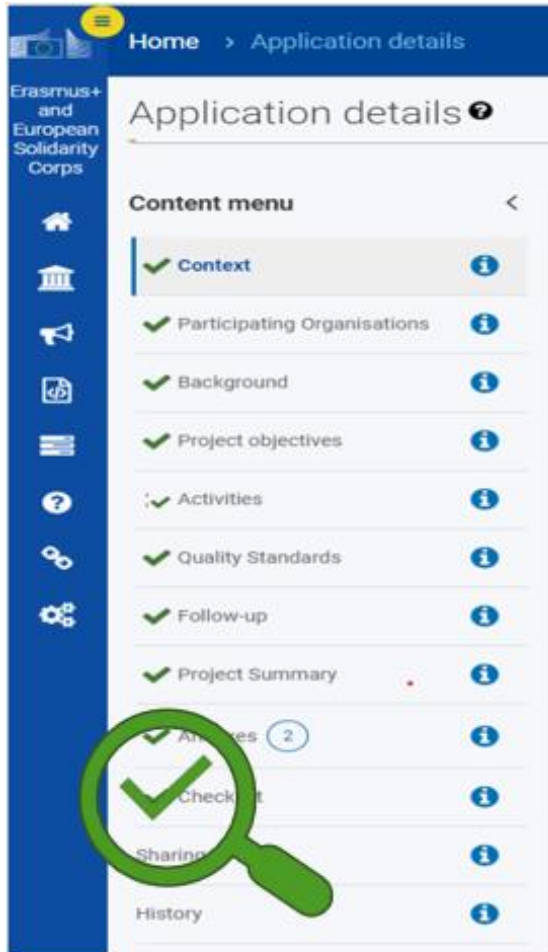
Home > Application details

Erasmus+ and European Solidarity Corps

Application details

Content menu

Context

Participating Organisations

Background

Project objectives

Activities

Quality Standards

Follow-up

Project Summary

An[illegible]es 2

Check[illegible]t

Sharing

History